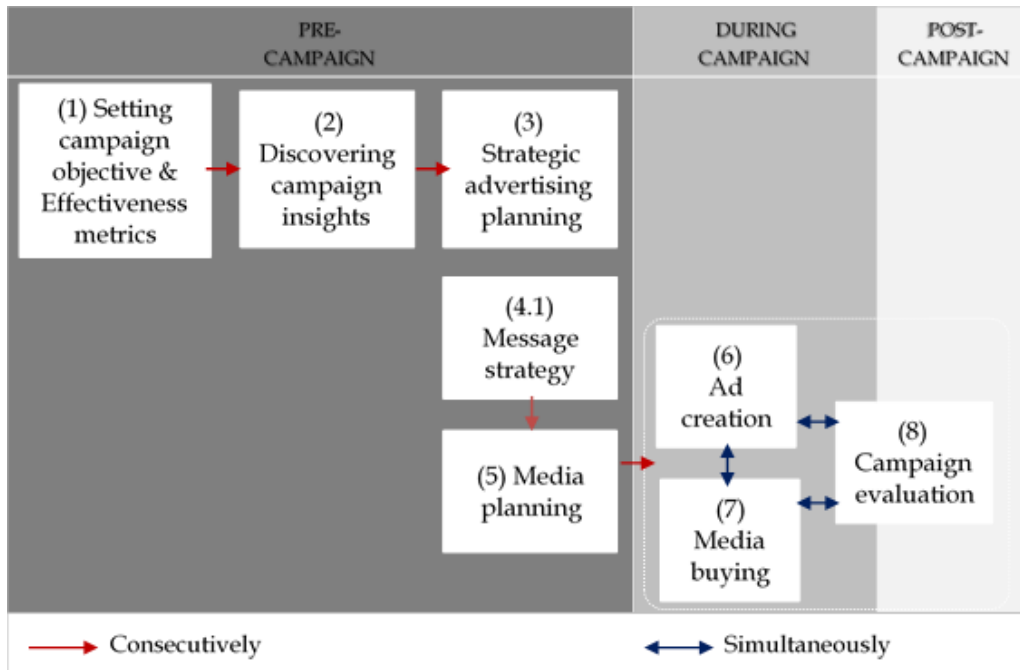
PRE-CAMPAIGN

DURING CAMPAIGN

POST-CAMPAIGN

(1) Setting campaign objective & Effectiveness metrics

(2) Discovering campaign insights

(3) Strategic advertising planning

(4.1) Message strategy

(5) Media planning

(6) Ad creation

(7) Media buying

(8) Campaign evaluation

Consecutively

Simultaneously